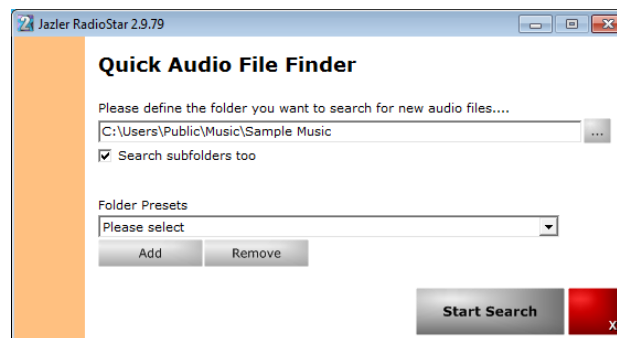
Jazler RadioStar 2.9.79

Quick Audio File Finder

Please define the folder you want to search for new audio files....

C:\Users\Public\Music\Sample Music

...

☑ Search subfolders too

Folder Presets

Please select

Add

Remove

Start Search

X